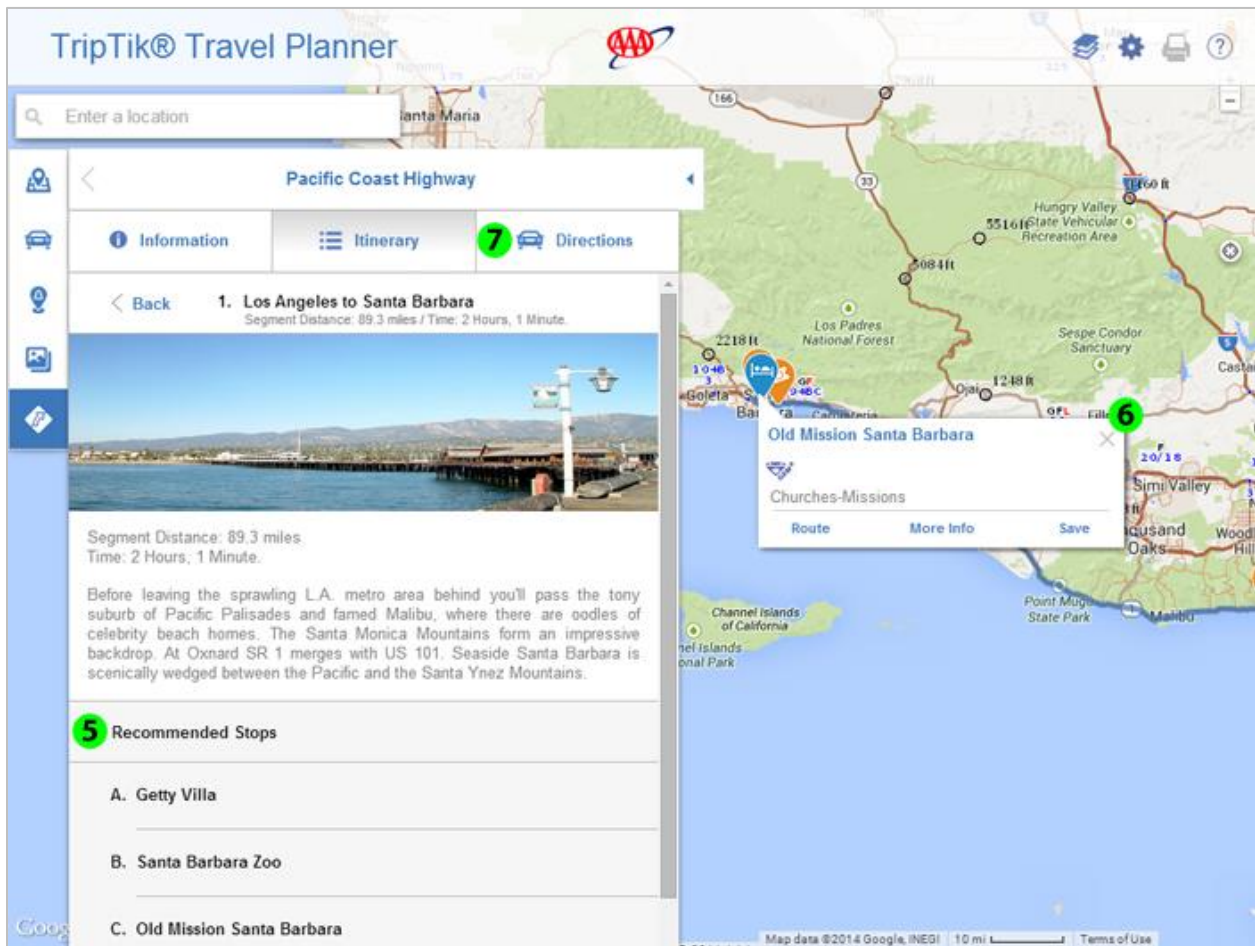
TripTik® Travel Planner

AAA

Enter a location

Pacific Coast Highway

Information

Itinerary

7

Directions

Back

1. Los Angeles to Santa Barbara

Segment Distance: 89.3 miles / Time: 2 Hours, 1 Minute.

Segment Distance: 89.3 miles
Time: 2 Hours, 1 Minute.

Before leaving the sprawling L.A. metro area behind you'll pass the tony suburb of Pacific Palisades and famed Malibu, where there are oodles of celebrity beach homes. The Santa Monica Mountains form an impressive backdrop. At Oxnard SR 1 merges with US 101. Seaside Santa Barbara is scenically wedged between the Pacific and the Santa Ynez Mountains.

5

Recommended Stops

A. Getty Villa

B. Santa Barbara Zoo

C. Old Mission Santa Barbara

Santa Maria

166

33

Hungry Valley State Vehicular Recreation Area

5516 ft

5084 ft

Los Padres National Forest

Sespe Condor Sanctuary

2218 ft

Goleta

Ojai

1248 ft

6

Old Mission Santa Barbara

Churches-Missions

Route

More Info

Save

Simi Valley

Thousand Oaks

Channel Islands of California

Channel Islands National Park

Point Mugu State Park

Malibu

Map data ©2014 Google, INEGI

10 mi

Terms of Use

Google